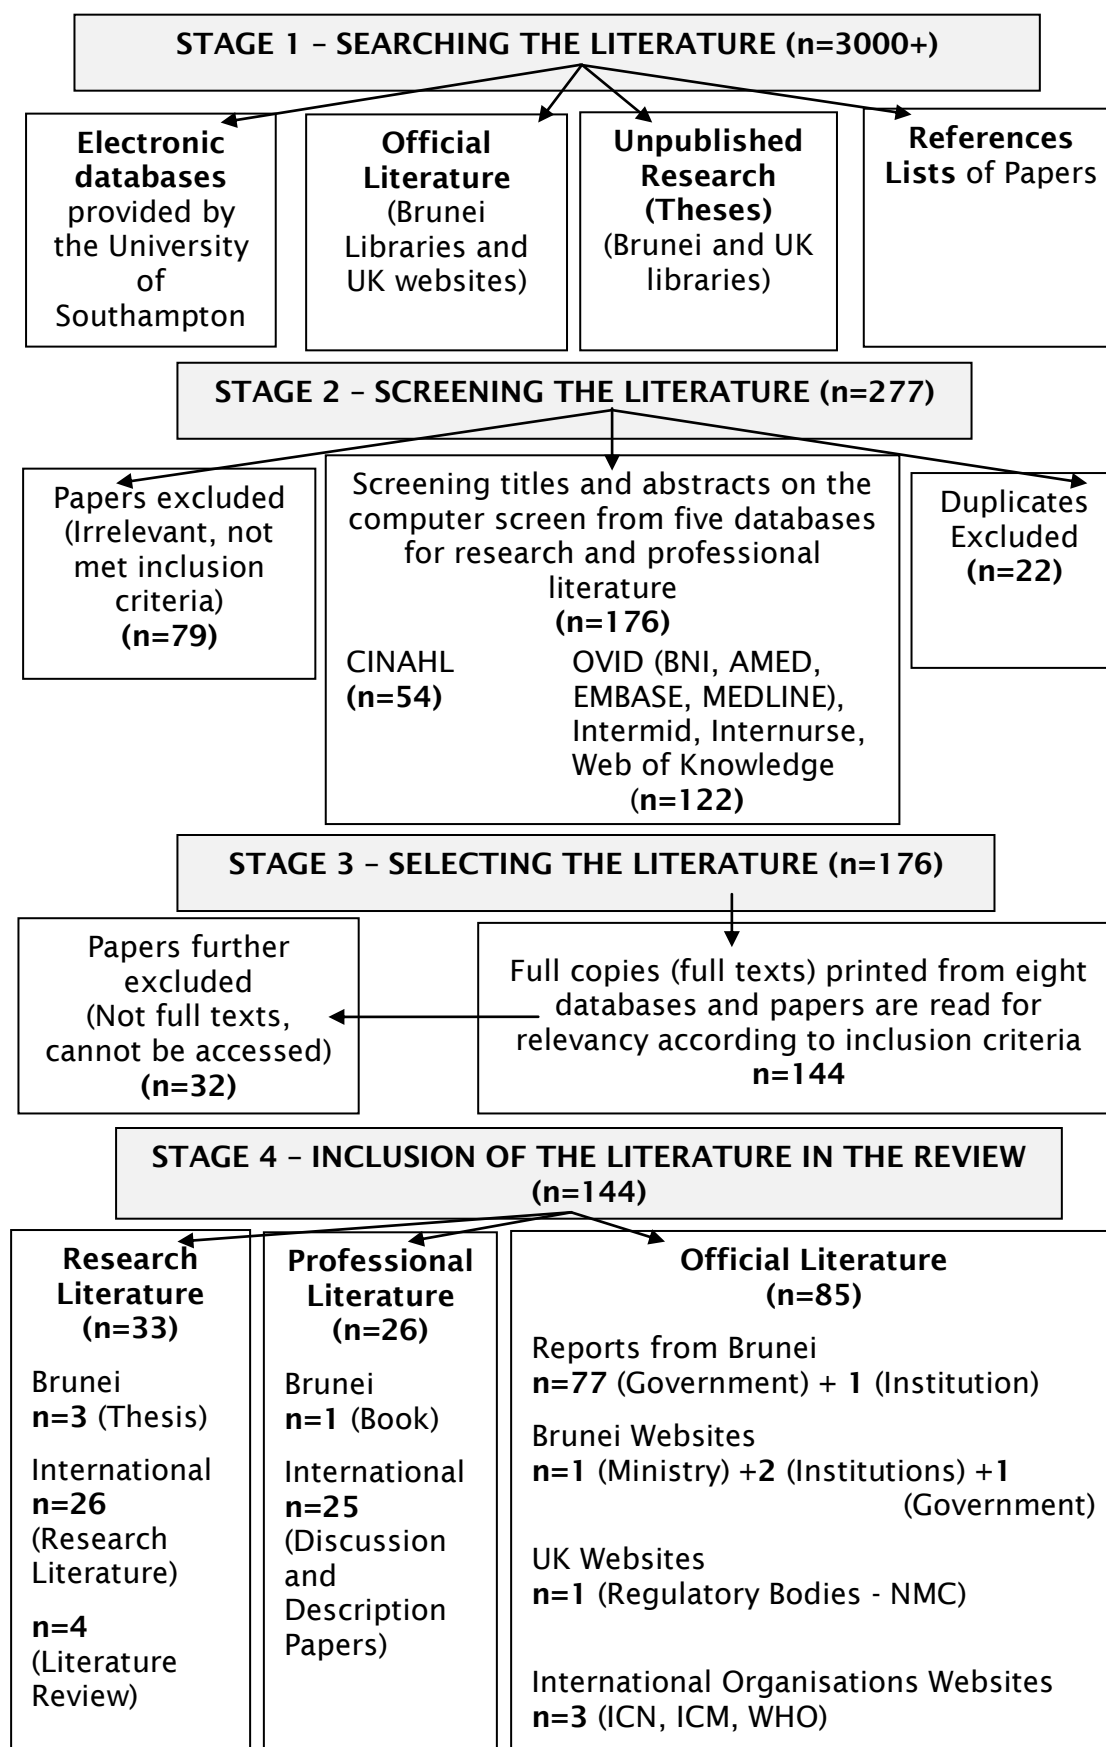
STAGE 1 – SEARCHING THE LITERATURE (n=3000+)

Electronic databases provided by the University of Southampton

Official Literature (Brunei Libraries and UK websites)

Unpublished Research (Theses) (Brunei and UK libraries)

References Lists of Papers

STAGE 2 – SCREENING THE LITERATURE (n=277)

Papers excluded (Irrelevant, not met inclusion criteria) (n=79)

Screening titles and abstracts on the computer screen from five databases for research and professional literature (n=176)

CINAHL (n=54)

OVID (BNI, AMED, EMBASE, MEDLINE), Intermid, Internurse, Web of Knowledge (n=122)

Duplicates Excluded (n=22)

STAGE 3 – SELECTING THE LITERATURE (n=176)

Papers further excluded (Not full texts, cannot be accessed) (n=32)

Full copies (full texts) printed from eight databases and papers are read for relevancy according to inclusion criteria n=144

STAGE 4 – INCLUSION OF THE LITERATURE IN THE REVIEW (n=144)

Research Literature (n=33)

Brunei
n=3 (Thesis)

International
n=26 (Research Literature)

n=4 (Literature Review)

Professional Literature (n=26)

Brunei
n=1 (Book)

International
n=25 (Discussion and Description Papers)

Official Literature (n=85)

Reports from Brunei
n=77 (Government) + 1 (Institution)

Brunei Websites
n=1 (Ministry) +2 (Institutions) +1 (Government)

UK Websites
n=1 (Regulatory Bodies - NMC)

International Organisations Websites
n=3 (ICN, ICM, WHO)